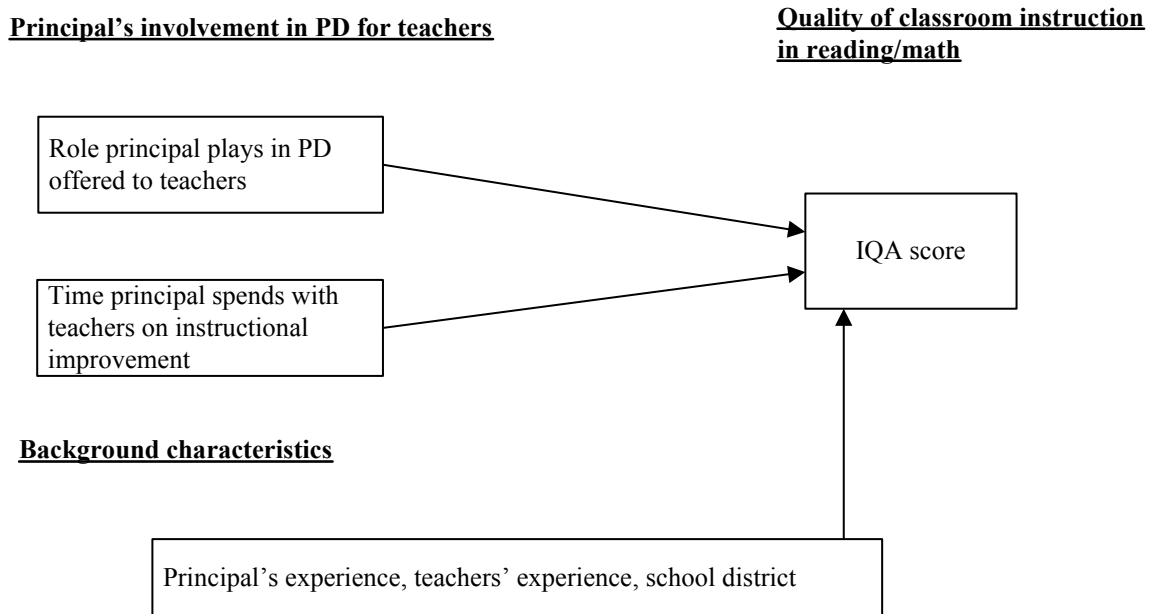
Principal's involvement in PD for teachers

Quality of classroom instruction in reading/math

Role principal plays in PD offered to teachers

IQA score

Time principal spends with teachers on instructional improvement

Background characteristics

Principal's experience, teachers' experience, school district